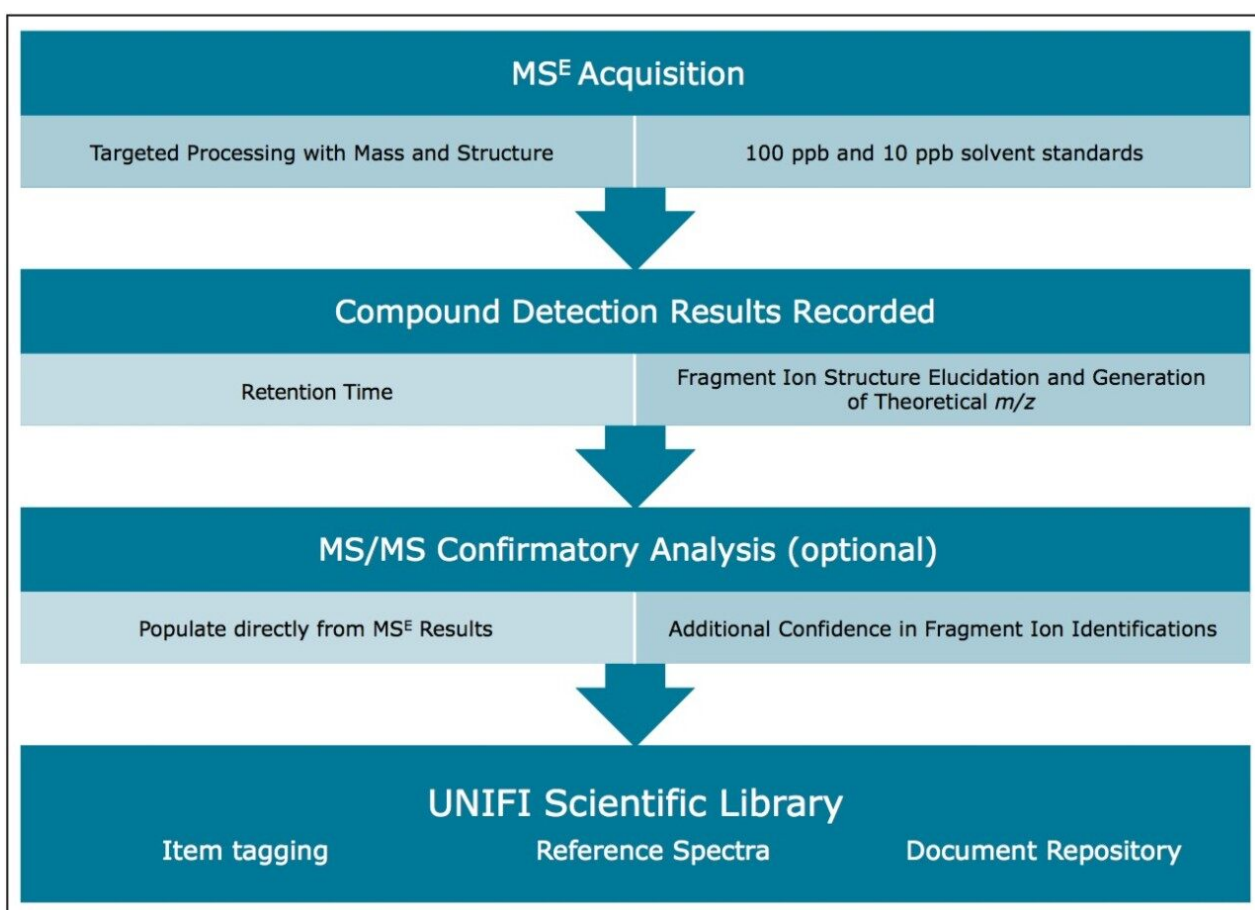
MS$^E$ Acquisition

Targeted Processing with Mass and Structure

100 ppb and 10 ppb solvent standards

Compound Detection Results Recorded

Retention Time

Fragment Ion Structure Elucidation and Generation of Theoretical $m/z$

MS/MS Confirmatory Analysis (optional)

Populate directly from MS$^E$ Results

Additional Confidence in Fragment Ion Identifications

UNIFI Scientific Library

Item tagging

Reference Spectra

Document Repository